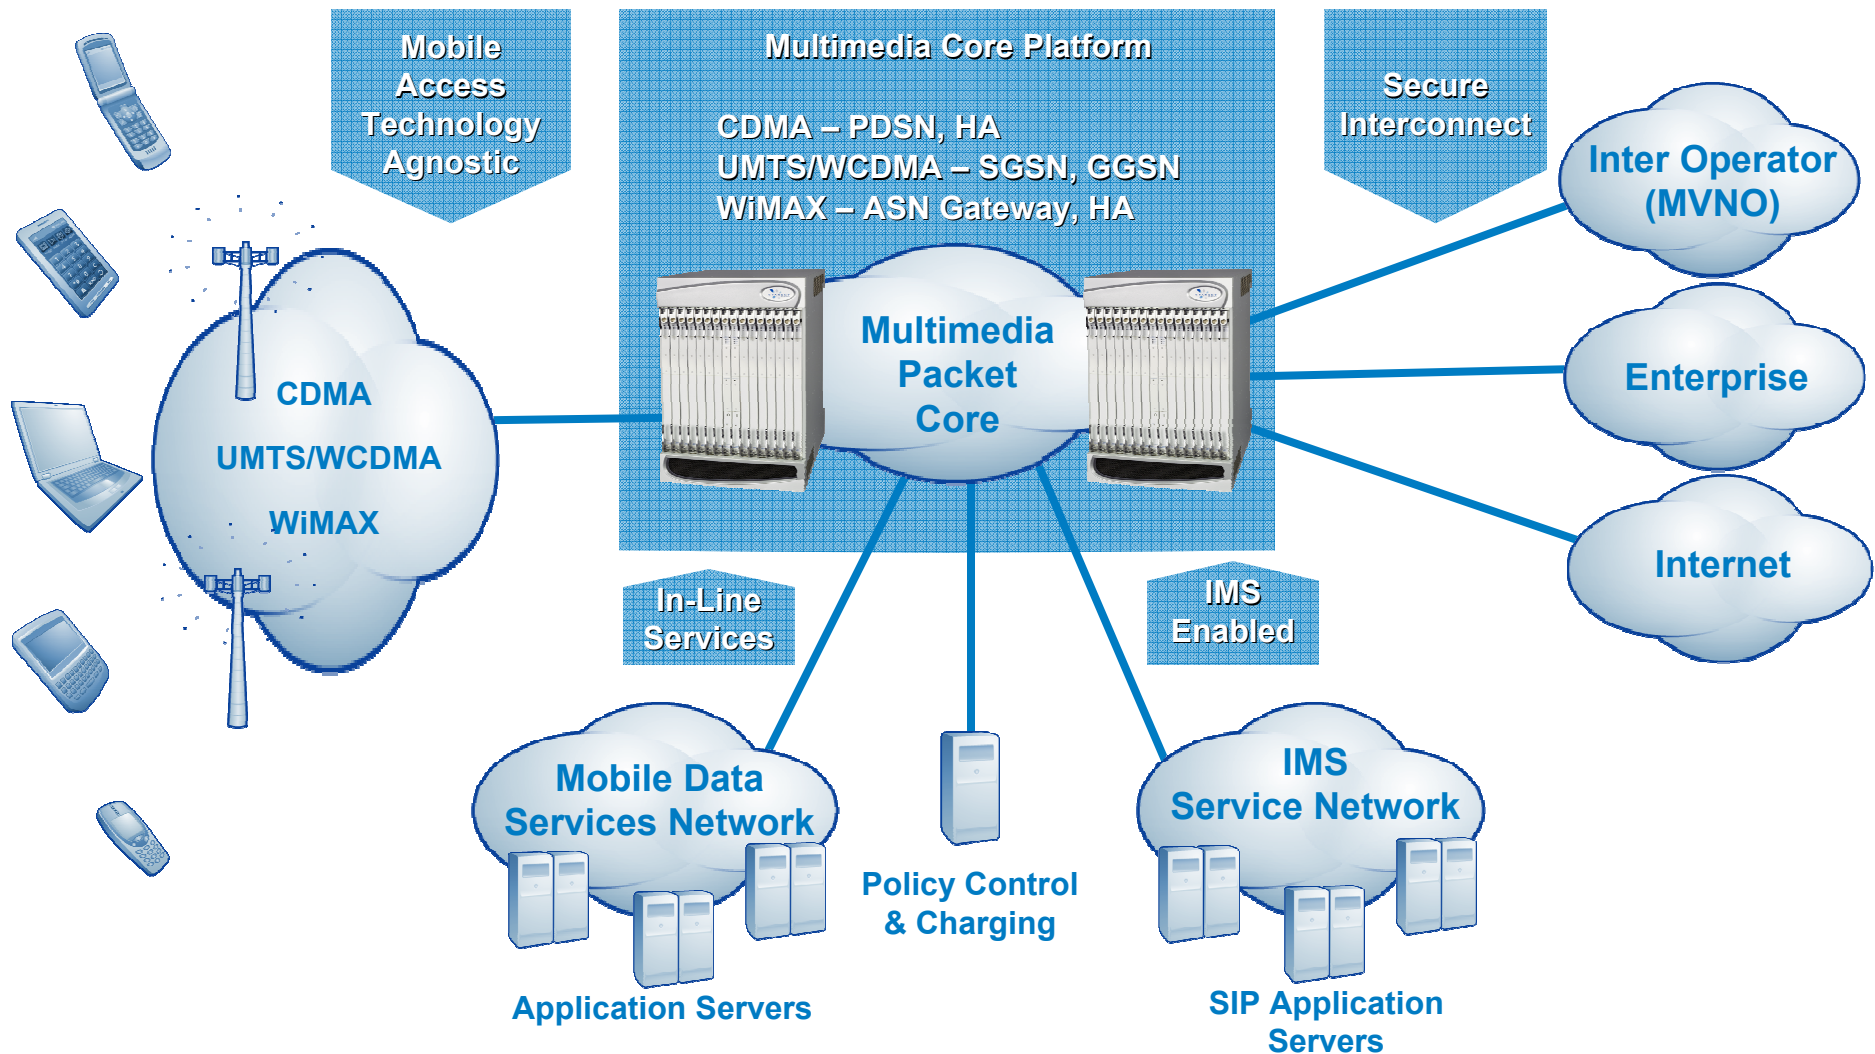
Mobile Access Technology Agnostic

Multimedia Core Platform

CDMA – PDSN, HA
UMTS/WCDMA – SGSN, GGSN
WiMAX – ASN Gateway, HA

Secure Interconnect

Inter Operator (MVNO)

CDMA

UMTS/WCDMA

WiMAX

Multimedia Packet Core

Enterprise

Internet

In-Line Services

IMS Enabled

Mobile Data Services Network

Policy Control & Charging

IMS Service Network

Application Servers

SIP Application Servers